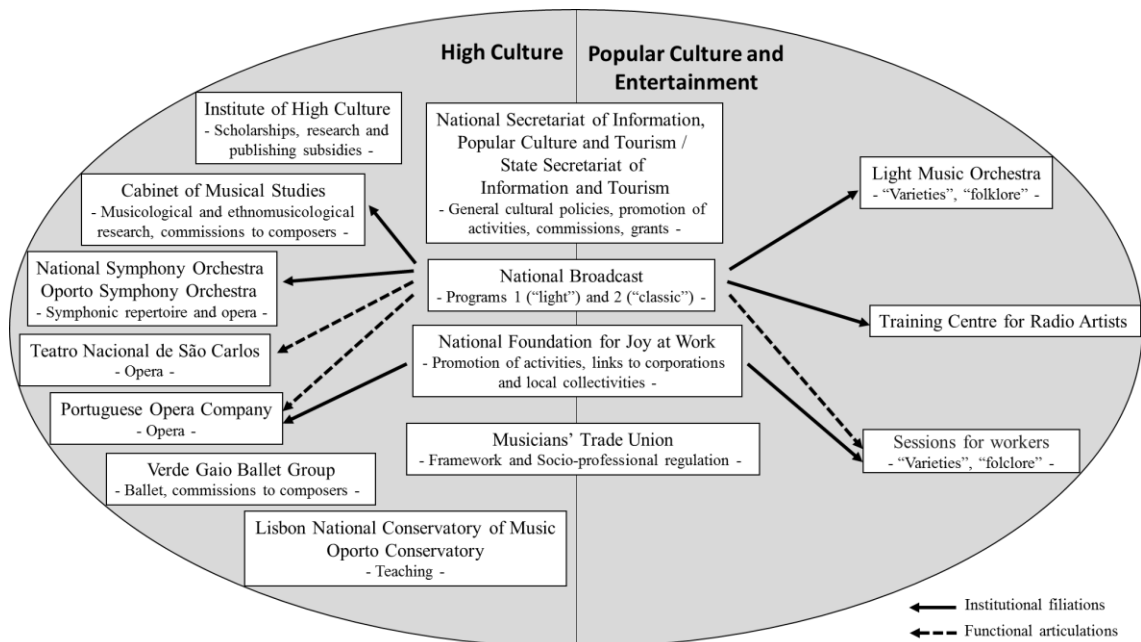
High Culture

Popular Culture and Entertainment

Institute of High Culture
- Scholarships, research and publishing subsidies -

National Secretariat of Information, Popular Culture and Tourism / State Secretariat of Information and Tourism
- General cultural policies, promotion of activities, commissions, grants -

Cabinet of Musical Studies
- Musicological and ethnomusicological research, commissions to composers -

Light Music Orchestra
- "Varieties", "folklore" -

National Symphony Orchestra
Oporto Symphony Orchestra
- Symphonic repertoire and opera -

National Broadcast
- Programs 1 ("light") and 2 ("classic") -

Training Centre for Radio Artists

Teatro Nacional de São Carlos
- Opera -

National Foundation for Joy at Work
- Promotion of activities, links to corporations and local collectivities -

Portuguese Opera Company
- Opera -

Musicians' Trade Union
- Framework and Socio-professional regulation -

Sessions for workers
- "Varieties", "folclore" -

Verde Gaio Ballet Group
- Ballet, commissions to composers -

Lisbon National Conservatory of Music
Oporto Conservatory
- Teaching -

Institutional filiations

Functional articulations